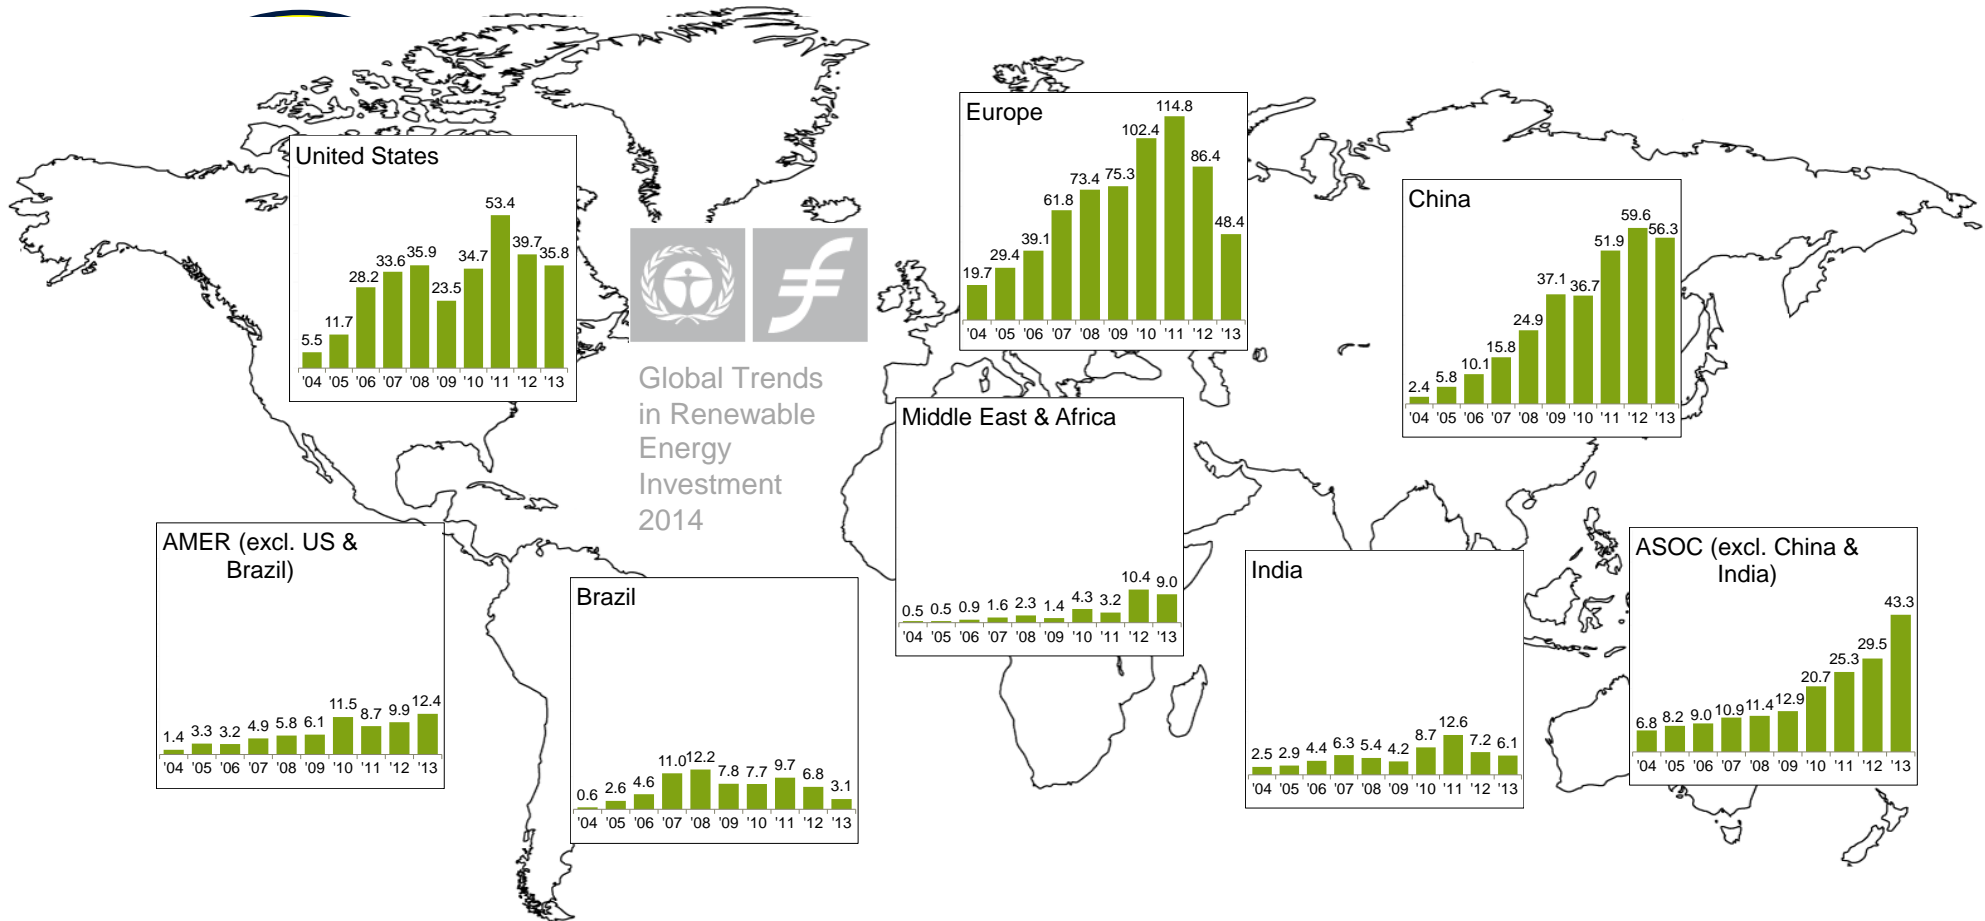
United States

5.5 11.7 28.2 33.6 35.9 23.5 34.7 53.4 39.7 35.8

'04 '05 '06 '07 '08 '09 '10 '11 '12 '13

Europe

19.7 29.4 39.1 61.8 73.4 75.3 102.4 114.8 86.4 48.4

'04 '05 '06 '07 '08 '09 '10 '11 '12 '13

China

2.4 5.8 10.1 15.8 24.9 37.1 36.7 51.9 59.6 56.3

'04 '05 '06 '07 '08 '09 '10 '11 '12 '13

Global Trends in Renewable Energy Investment 2014

Middle East & Africa

0.5 0.5 0.9 1.6 2.3 1.4 4.3 3.2 10.4 9.0

'04 '05 '06 '07 '08 '09 '10 '11 '12 '13

AMER (excl. US & Brazil)

1.4 3.3 3.2 4.9 5.8 6.1 11.5 8.7 9.9 12.4

'04 '05 '06 '07 '08 '09 '10 '11 '12 '13

Brazil

0.6 2.6 4.6 11.0 12.2 7.8 7.7 9.7 6.8 3.1

'04 '05 '06 '07 '08 '09 '10 '11 '12 '13

India

2.5 2.9 4.4 6.3 5.4 4.2 8.7 12.6 7.2 6.1

'04 '05 '06 '07 '08 '09 '10 '11 '12 '13

ASOC (excl. China & India)

6.8 8.2 9.0 10.9 11.4 12.9 20.7 25.3 29.5 43.3

'04 '05 '06 '07 '08 '09 '10 '11 '12 '13